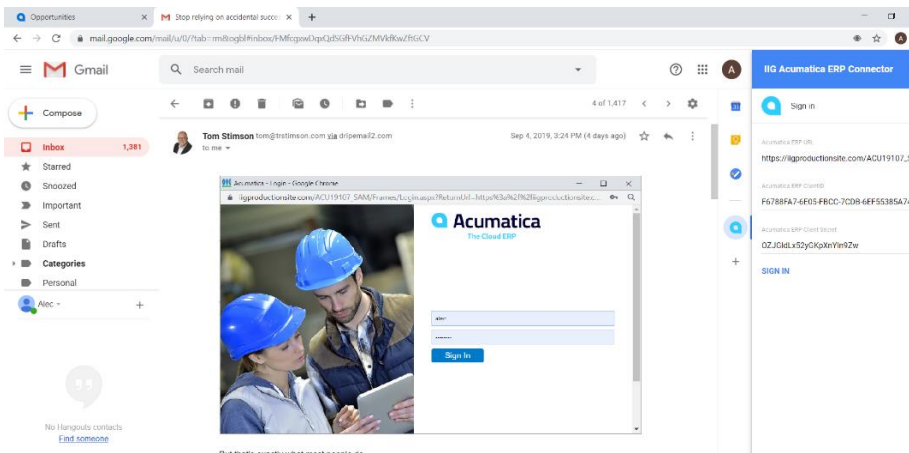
Opportunities × Stop relying on accidental succe × +

mail.google.com/mail/u/0/?tab=rm&ogbl#inbox/FMfcgxwDqxQdSGfFVhGZMVkfKwZftGCV

Gmail

Search mail

Compose

Inbox 1,381
Starred
Snoozed
Important
Sent
Drafts
Categories
Personal

Alec

No Hangouts contacts
Find someone

4 of 1,417

Tom Stimson tom@tstimson.com via dripemail2.com
to me

Sep 4, 2019, 3:24 PM (4 days ago)

Acumatica - Login - Google Chrome
iigproductionsite.com/ACU19107_SAM/Frames/Login.aspx?ReturnUrl=https%3a%2f%2fiigproductionsitec...

Acumatica
The Cloud ERP

alec

Sign In

But that's exactly what most people do

IIG Acumatica ERP Connector

Sign in

Acumatica ERP URL
https://iigproductionsite.com/ACU19107_

Acumatica ERP ClientId
F6788FA7-6F05-FBCC-7CDB-6EF55385A7

Acumatica ERP Client Secret
0ZJCldLx52yCKpXnYin9Zw

SIGN IN